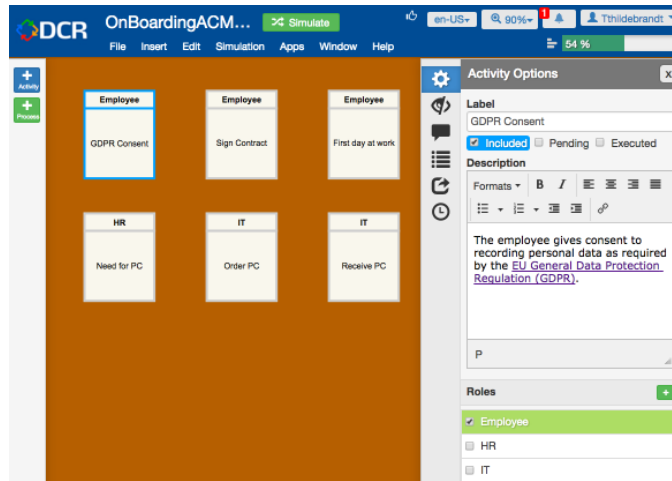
DCR OnBoardingACM... Simulate en-US 90% 1 Tthildebrandt
File Insert Edit Simulation Apps Window Help
54 %

Activity
Process

Employee
GDPR Consent

Employee
Sign Contract

Employee
First day at work

HR
Need for PC

IT
Order PC

IT
Receive PC

Activity Options x

Label
GDPR Consent
Included Pending Executed
Description
Formats B I

The employee gives consent to recording personal data as required by the EU General Data Protection Regulation (GDPR).

P

Roles +
Employee
HR
IT